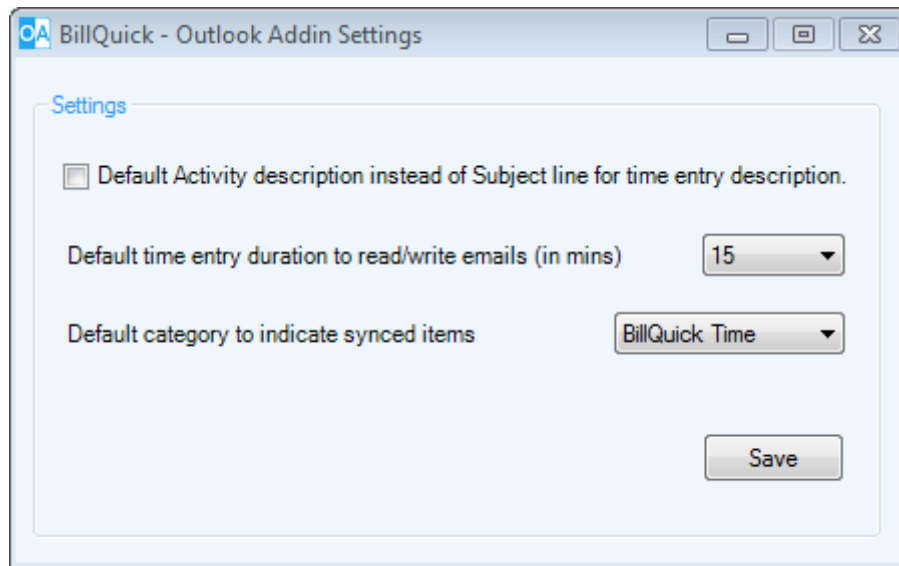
OA BillQuick - Outlook Addin Settings

Settings

Default Activity description instead of Subject line for time entry description.

Default time entry duration to read/write emails (in mins) 15

Default category to indicate synced items BillQuick Time

Save